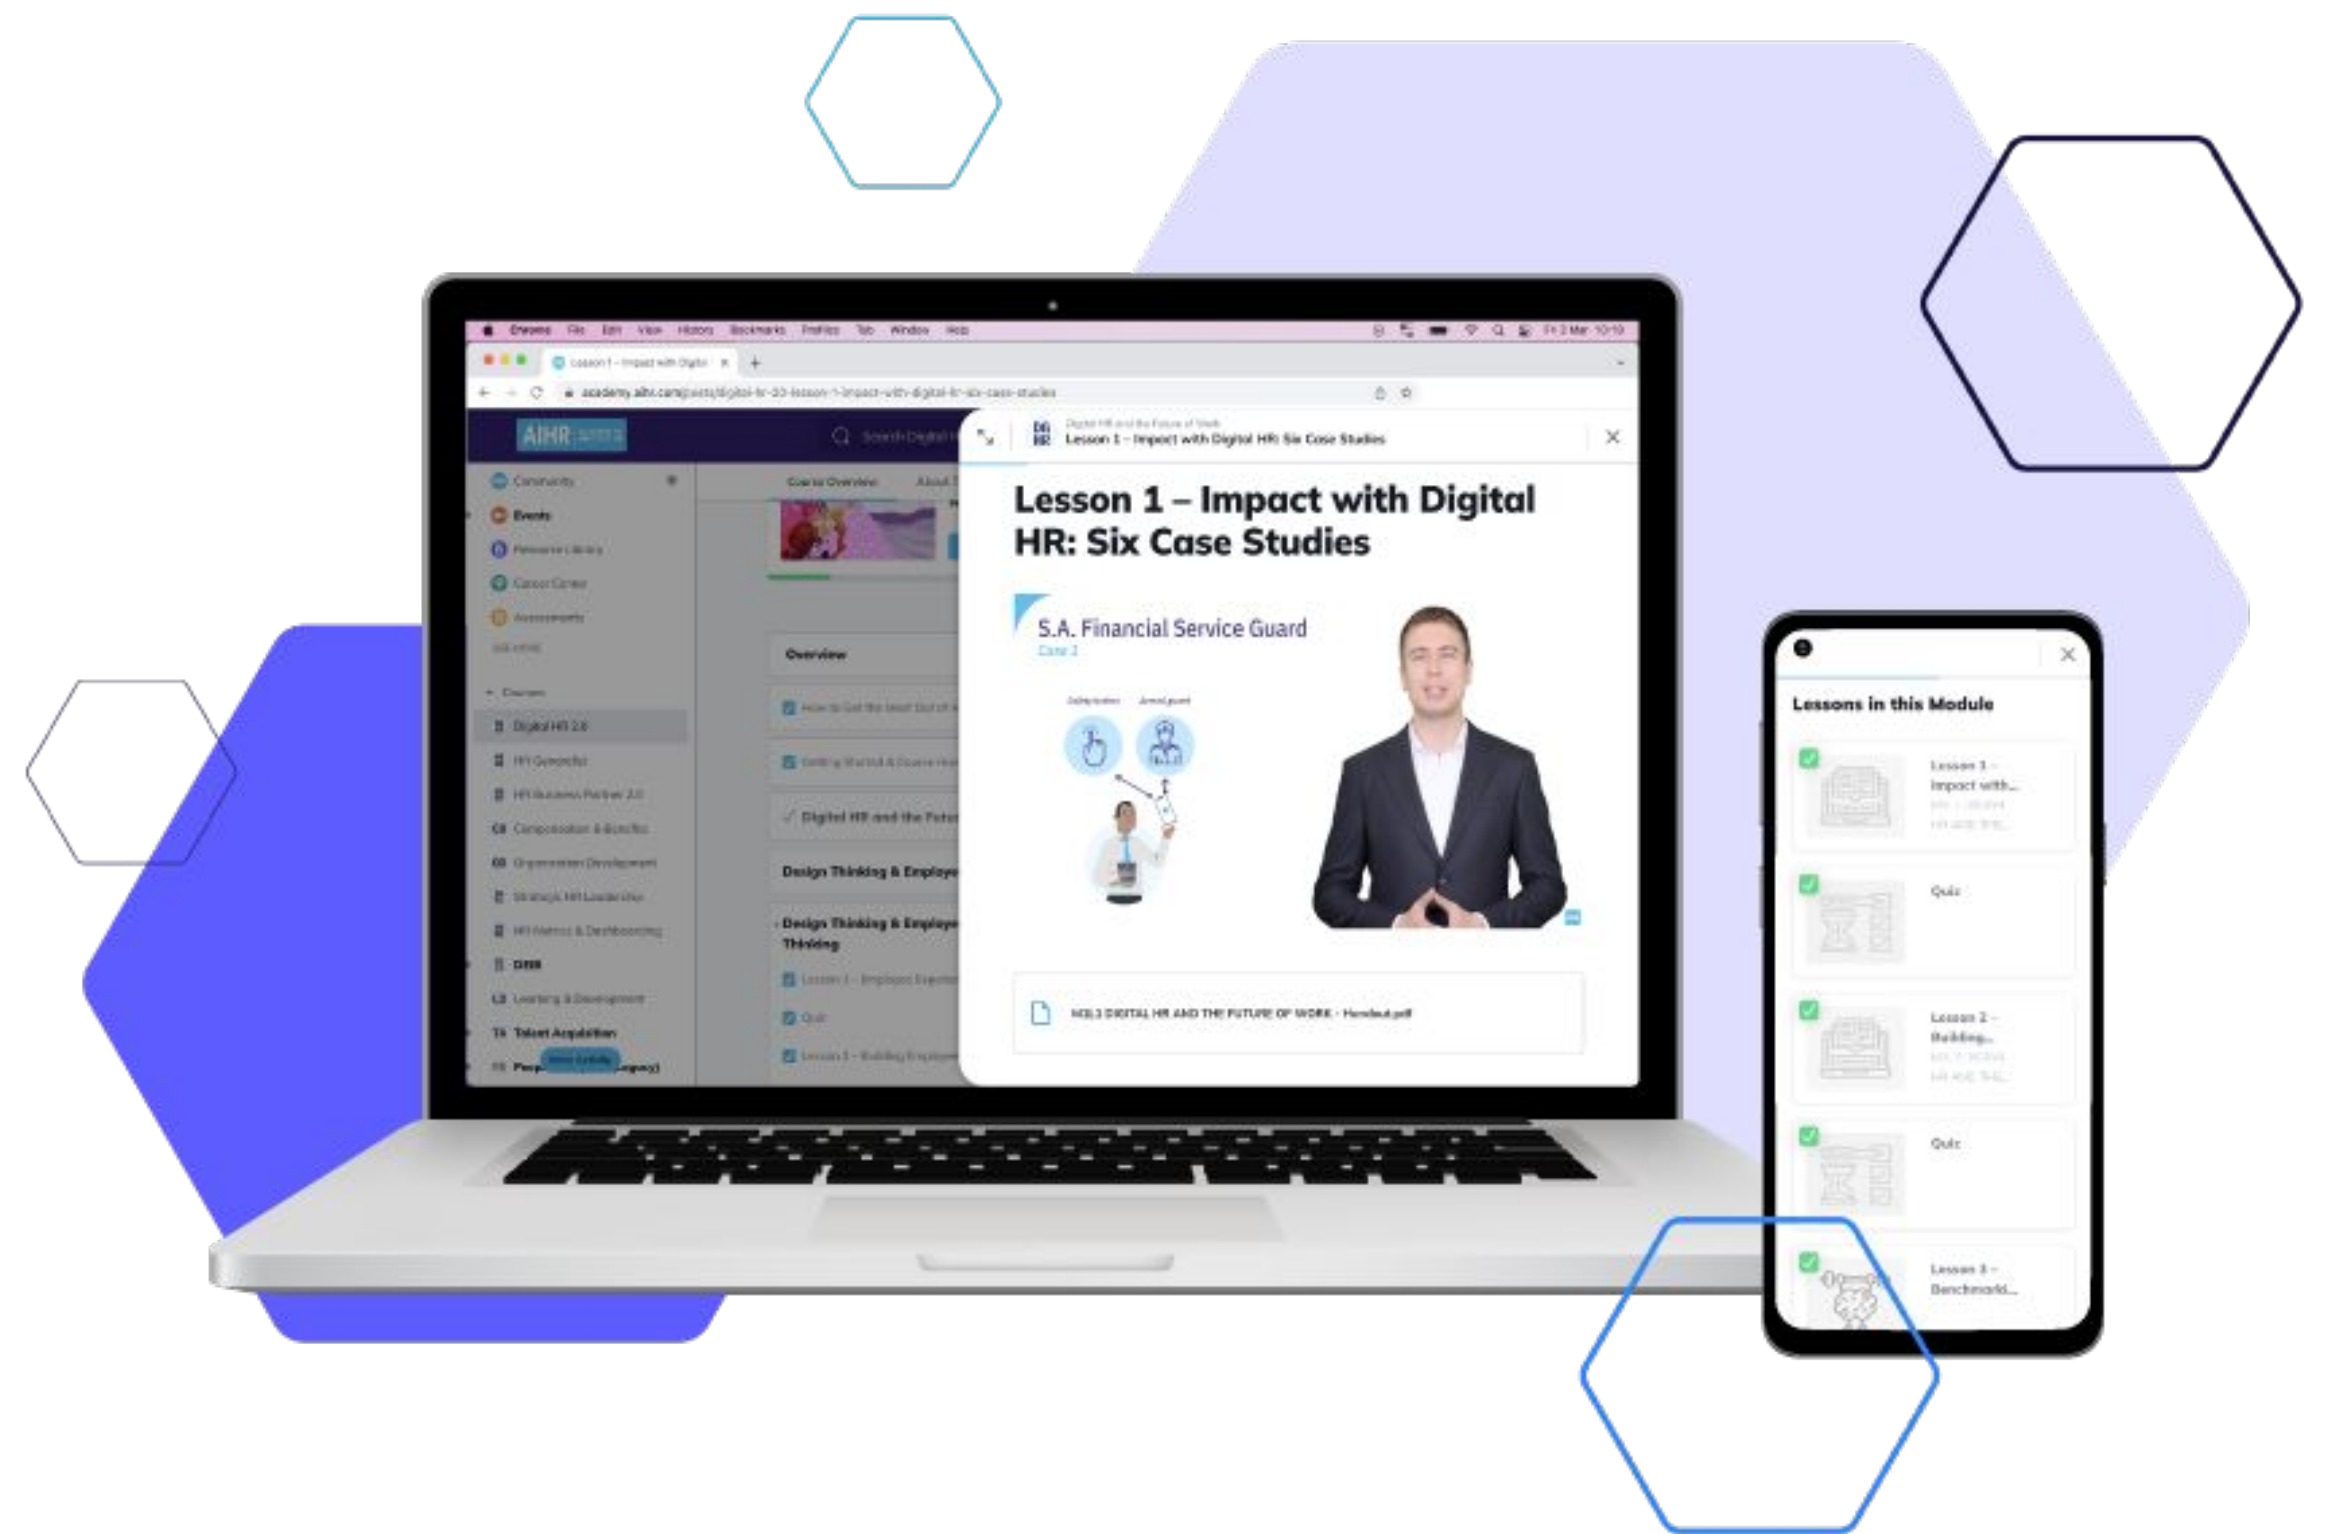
Chrome File Edit View History Bookmarks Profiles Tab Window Help

Lesson 1 – Impact with Digital

academy.aihr.com/posts/digital-hr-20-lesson-1-impact-with-digital-hr-six-case-studies

AIHR

Community
Events
Resource Library
Career Center
Assessments

Courses
Digital HR 2.0
HR Generalist
HR Business Partner 2.0
Compensation & Benefits
Organization Development
Strategic HR Leadership
HR Metrics & Dashboarding
DHR
Learning & Development
Talent Acquisition

Course Overview

Overview

Digital HR and the Futu

Design Thinking & Employe

Design Thinking & Employe Thinking

Quiz

Digital HR and the Future of Work
Lesson 1 – Impact with Digital HR: Six Case Studies

Lesson 1 – Impact with Digital HR: Six Case Studies

S.A. Financial Service Guard
Case 1

M2L1 DIGITAL HR AND THE FUTURE OF WORK - Handout.pdf

Lessons in this Module

Lesson 1 - Impact with...

Quiz

Lesson 2 - Building...

Quiz

Lesson 3 - Benchmarki...